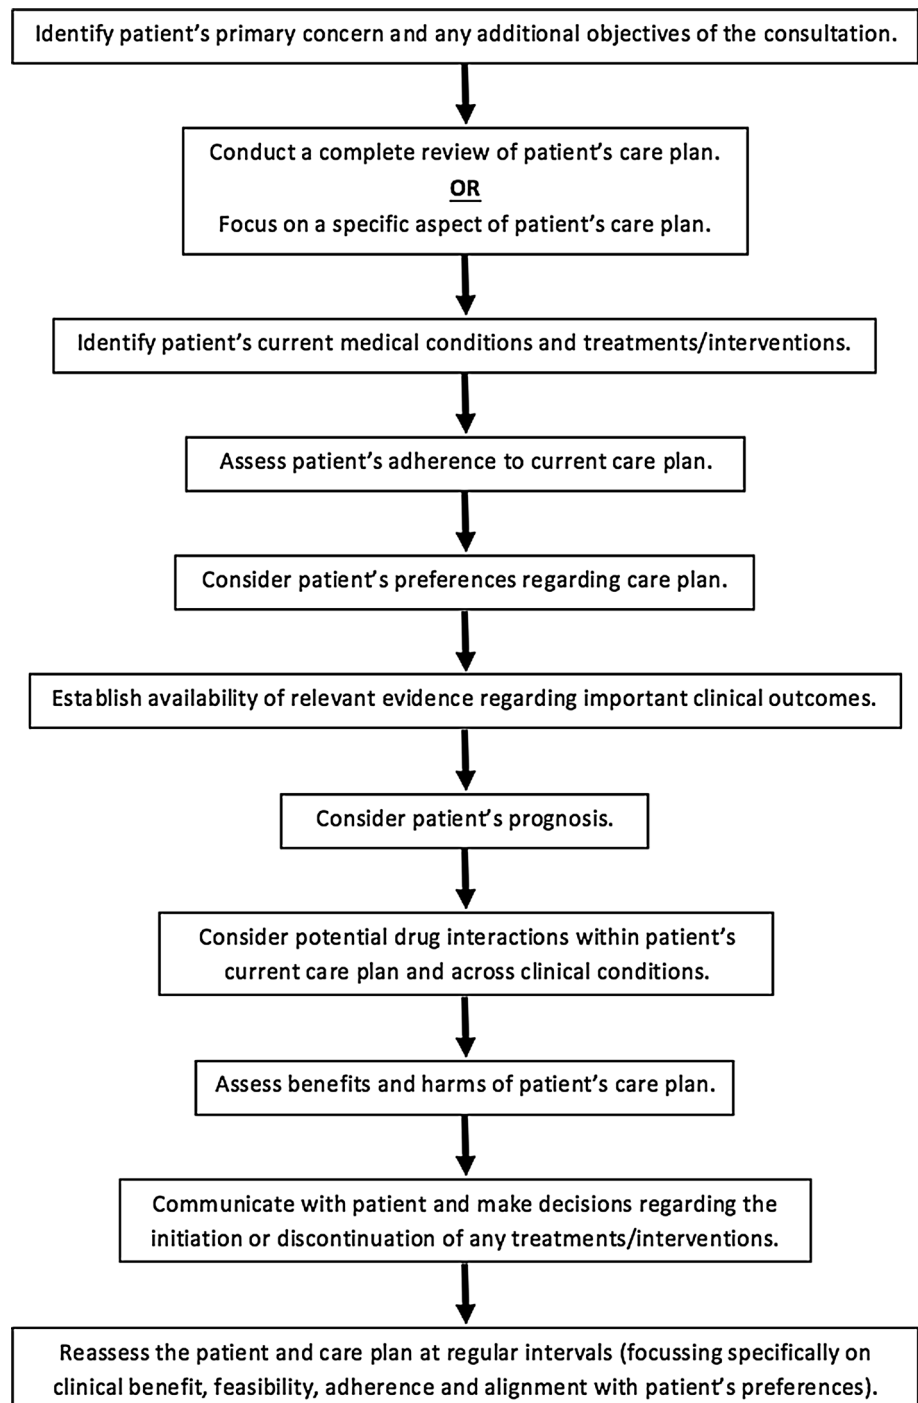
Identify patient’s primary concern and any additional objectives of the consultation.

Conduct a complete review of patient’s care plan.
OR
Focus on a specific aspect of patient’s care plan.

Identify patient’s current medical conditions and treatments/interventions.

Assess patient’s adherence to current care plan.

Consider patient’s preferences regarding care plan.

Establish availability of relevant evidence regarding important clinical outcomes.

Consider patient’s prognosis.

Consider potential drug interactions within patient’s current care plan and across clinical conditions.

Assess benefits and harms of patient’s care plan.

Communicate with patient and make decisions regarding the initiation or discontinuation of any treatments/interventions.

Reassess the patient and care plan at regular intervals (focussing specifically on clinical benefit, feasibility, adherence and alignment with patient’s preferences).